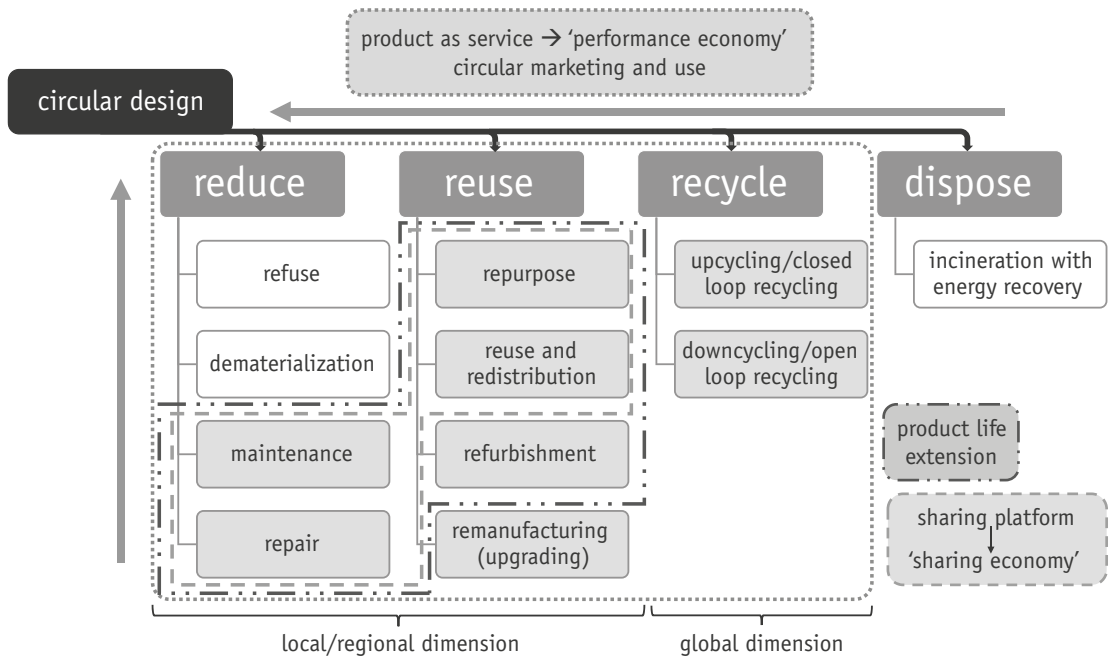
product as service → 'performance economy'
circular marketing and use

circular design

reduce

refuse

dematerialization

maintenance

repair

reuse

repurpose

reuse and redistribution

refurbishment

remanufacturing (upgrading)

recycle

upcycling/closed loop recycling

downcycling/open loop recycling

dispose

incineration with energy recovery

product life extension

sharing platform
'sharing economy'

local/regional dimension

global dimension